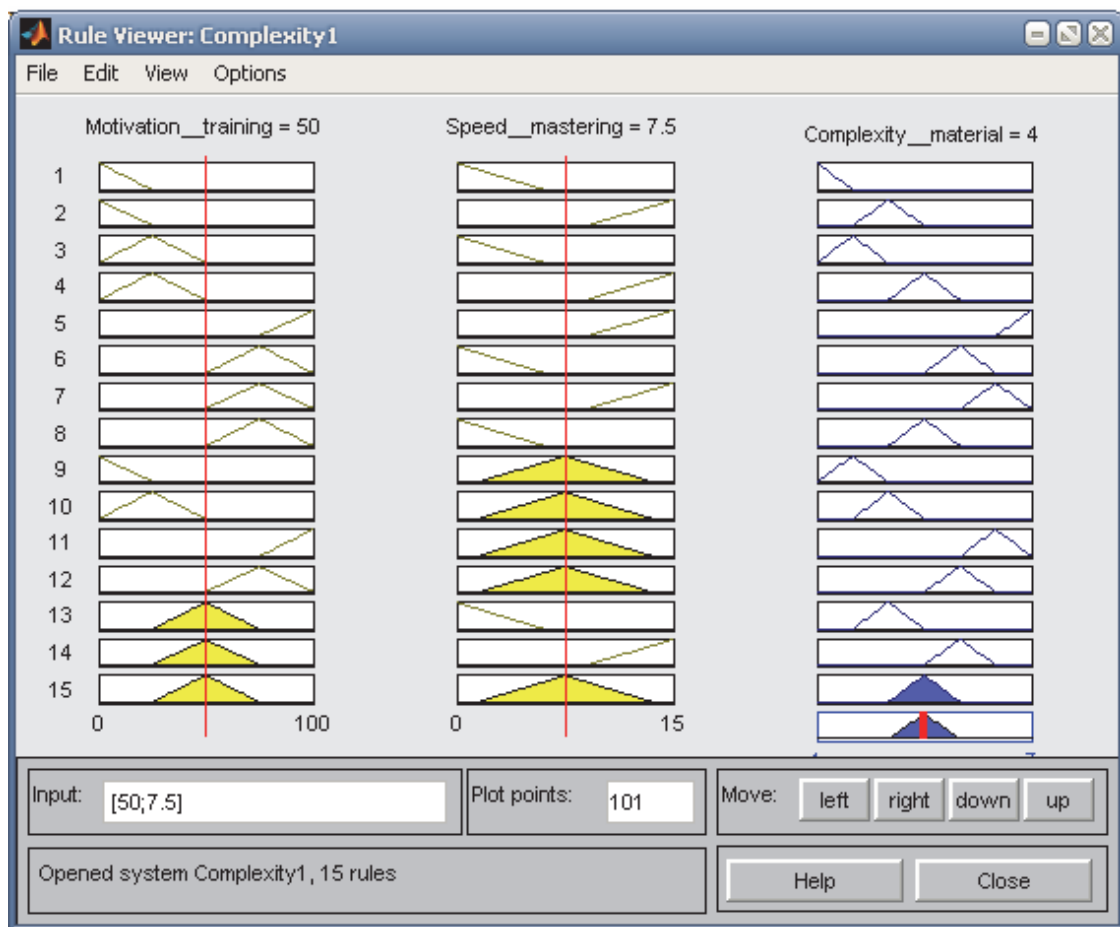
Rule Viewer: Complexity1

File Edit View Options

Motivation__training = 50

Speed__mastering = 7.5

Complexity__material = 4

1
2
3
4
5
6
7
8
9
10
11
12
13
14
15

0 100

0 15

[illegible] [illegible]

Input: [50;7.5]

Plot points: 101

Move: left right down up

Opened system Complexity1, 15 rules

Help Close